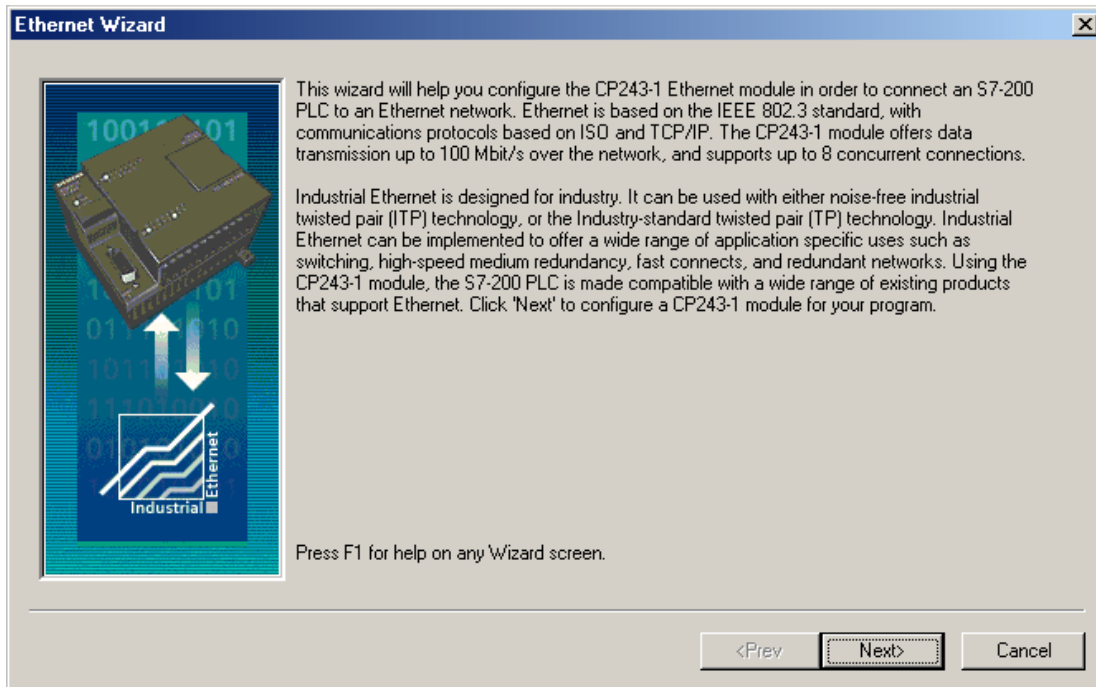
Ethernet Wizard

This wizard will help you configure the CP243-1 Ethernet module in order to connect an S7-200 PLC to an Ethernet network. Ethernet is based on the IEEE 802.3 standard, with communications protocols based on ISO and TCP/IP. The CP243-1 module offers data transmission up to 100 Mbit/s over the network, and supports up to 8 concurrent connections.

Industrial Ethernet is designed for industry. It can be used with either noise-free industrial twisted pair (ITP) technology, or the Industry-standard twisted pair (TP) technology. Industrial Ethernet can be implemented to offer a wide range of application specific uses such as switching, high-speed medium redundancy, fast connects, and redundant networks. Using the CP243-1 module, the S7-200 PLC is made compatible with a wide range of existing products that support Ethernet. Click 'Next' to configure a CP243-1 module for your program.

Ethernet
Industrial

Press F1 for help on any Wizard screen.

<Prev
Next>
Cancel